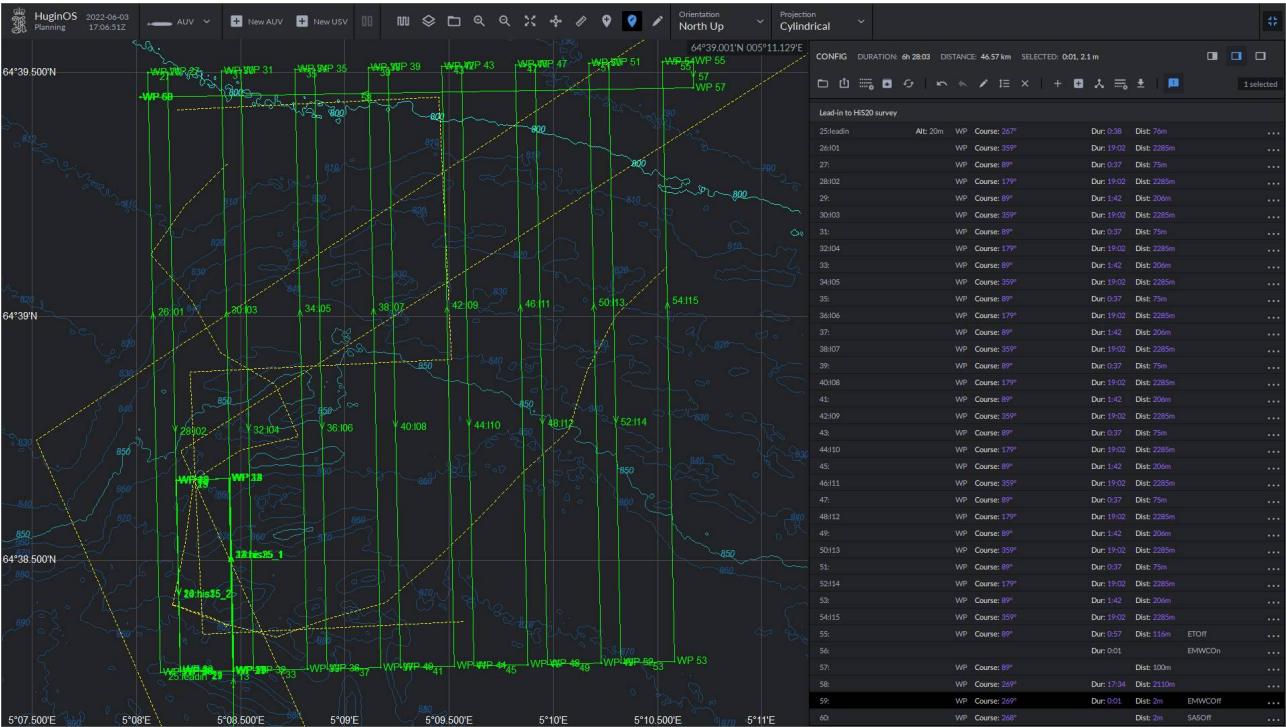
HuginOS
Planning
2022-06-03
17:06:51Z
AUV
New AUV
New USV
Orientation
North Up
Projection
Cylindrical

64°39.001'N 005°11.129'E
64°39.500'N
64°39'N
64°38.500'N
5°07.500'E
5°08'E
5°08.500'E
5°09'E
5°09.500'E
5°10'E
5°10.500'E
5°11'E

WP 27
WP 31
WP 35
WP 39
WP 43
WP 47
WP 51
WP 55
57
WP 57
WP 60
800
810
820
830
840
850
860
870
880
890
26:I01
30:I03
34:I05
38:I07
42:I09
46:I11
50:I13
54:I15
28:I02
32:I04
36:I06
40:I08
44:I10
48:I12
52:I14
WP 33
his25_1
his25_2
WP 29
WP 33
WP 37
WP 41
WP 45
WP 49
WP 53
25:leadin

CONFIG DURATION: 6h 28:03 DISTANCE: 46.57 km SELECTED: 0:01, 2.1 m
1 selected
Lead-in to HIS20 survey

| | | | | | |
|---|---|---|---|---|---|
| 25:leadin | Alt: 20m WP | Course: 267° | Dur: 0:38 | Dist: 76m | |
| 26:I01 | WP | Course: 359° | Dur: 19:02 | Dist: 2285m | |
| 27: | WP | Course: 89° | Dur: 0:37 | Dist: 75m | |
| 28:I02 | WP | Course: 179° | Dur: 19:02 | Dist: 2285m | |
| 29: | WP | Course: 89° | Dur: 1:42 | Dist: 206m | |
| 30:I03 | WP | Course: 359° | Dur: 19:02 | Dist: 2285m | |
| 31: | WP | Course: 89° | Dur: 0:37 | Dist: 75m | |
| 32:I04 | WP | Course: 179° | Dur: 19:02 | Dist: 2285m | |
| 33: | WP | Course: 89° | Dur: 1:42 | Dist: 206m | |
| 34:I05 | WP | Course: 359° | Dur: 19:02 | Dist: 2285m | |
| 35: | WP | Course: 89° | Dur: 0:37 | Dist: 75m | |
| 36:I06 | WP | Course: 179° | Dur: 19:02 | Dist: 2285m | |
| 37: | WP | Course: 89° | Dur: 1:42 | Dist: 206m | |
| 38:I07 | WP | Course: 359° | Dur: 19:02 | Dist: 2285m | |
| 39: | WP | Course: 89° | Dur: 0:37 | Dist: 75m | |
| 40:I08 | WP | Course: 179° | Dur: 19:02 | Dist: 2285m | |
| 41: | WP | Course: 89° | Dur: 1:42 | Dist: 206m | |
| 42:I09 | WP | Course: 359° | Dur: 19:02 | Dist: 2285m | |
| 43: | WP | Course: 89° | Dur: 0:37 | Dist: 75m | |
| 44:I10 | WP | Course: 179° | Dur: 19:02 | Dist: 2285m | |
| 45: | WP | Course: 89° | Dur: 1:42 | Dist: 206m | |
| 46:I11 | WP | Course: 359° | Dur: 19:02 | Dist: 2285m | |
| 47: | WP | Course: 89° | Dur: 0:37 | Dist: 75m | |
| 48:I12 | WP | Course: 179° | Dur: 19:02 | Dist: 2285m | |
| 49: | WP | Course: 89° | Dur: 1:42 | Dist: 206m | |
| 50:I13 | WP | Course: 359° | Dur: 19:02 | Dist: 2285m | |
| 51: | WP | Course: 89° | Dur: 0:37 | Dist: 75m | |
| 52:I14 | WP | Course: 179° | Dur: 19:02 | Dist: 2285m | |
| 53: | WP | Course: 89° | Dur: 1:42 | Dist: 206m | |
| 54:I15 | WP | Course: 359° | Dur: 19:02 | Dist: 2285m | |
| 55: | WP | Course: 89° | Dur: 0:57 | Dist: 116m | ETOff |
| 56: | | | Dur: 0:01 | | EMWCOn |
| 57: | WP | Course: 89° | | Dist: 100m | |
| 58: | WP | Course: 269° | Dur: 17:34 | Dist: 2110m | |
| 59: | WP | Course: 269° | Dur: 0:01 | Dist: 2m | EMWCOff |
| 60: | WP | Course: 268° | | Dist: 2m | SASOff |